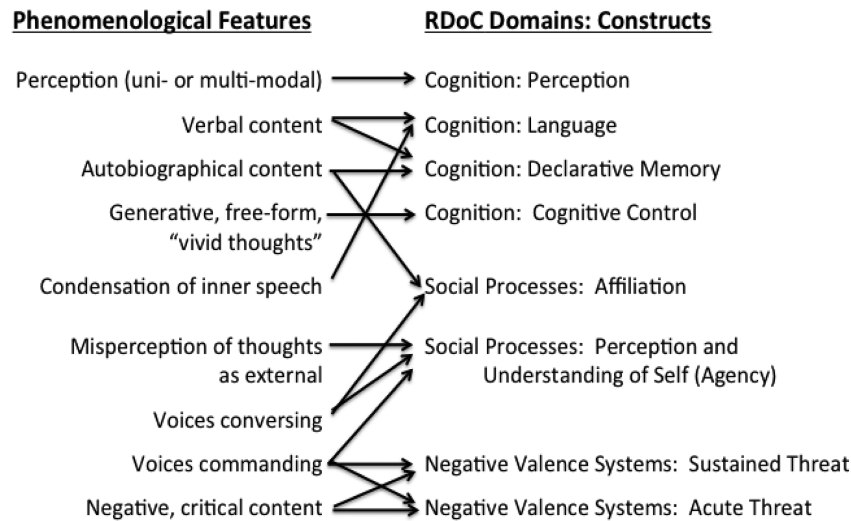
Phenomenological Features

Perception (uni- or multi-modal)

Verbal content

Autobiographical content

Generative, free-form, "vivid thoughts"

Condensation of inner speech

Misperception of thoughts as external

Voices conversing

Voices commanding

Negative, critical content

RDoC Domains: Constructs

Cognition: Perception

Cognition: Language

Cognition: Declarative Memory

Cognition: Cognitive Control

Social Processes: Affiliation

Social Processes: Perception and Understanding of Self (Agency)

Negative Valence Systems: Sustained Threat

Negative Valence Systems: Acute Threat